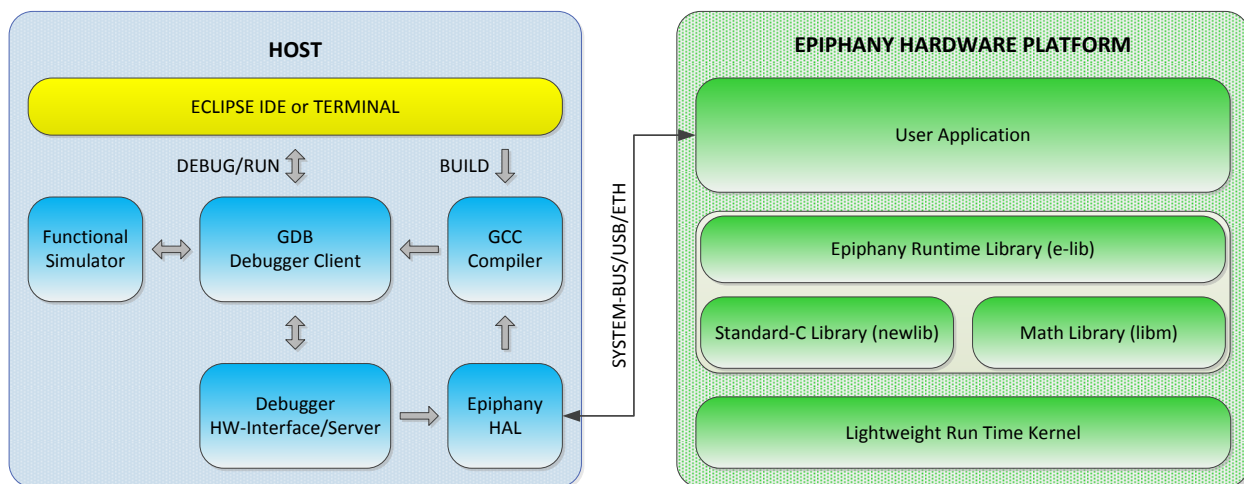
HOST

ECLIPSE IDE or TERMINAL

DEBUG/RUN

BUILD

Functional Simulator

GDB Debugger Client

GCC Compiler

Debugger HW-Interface/Server

Epiphany HAL

SYSTEM-BUS/USB/ETH

EPIPHANY HARDWARE PLATFORM

User Application

Epiphany Runtime Library (e-lib)

Standard-C Library (newlib)

Math Library (libm)

Lightweight Run Time Kernel